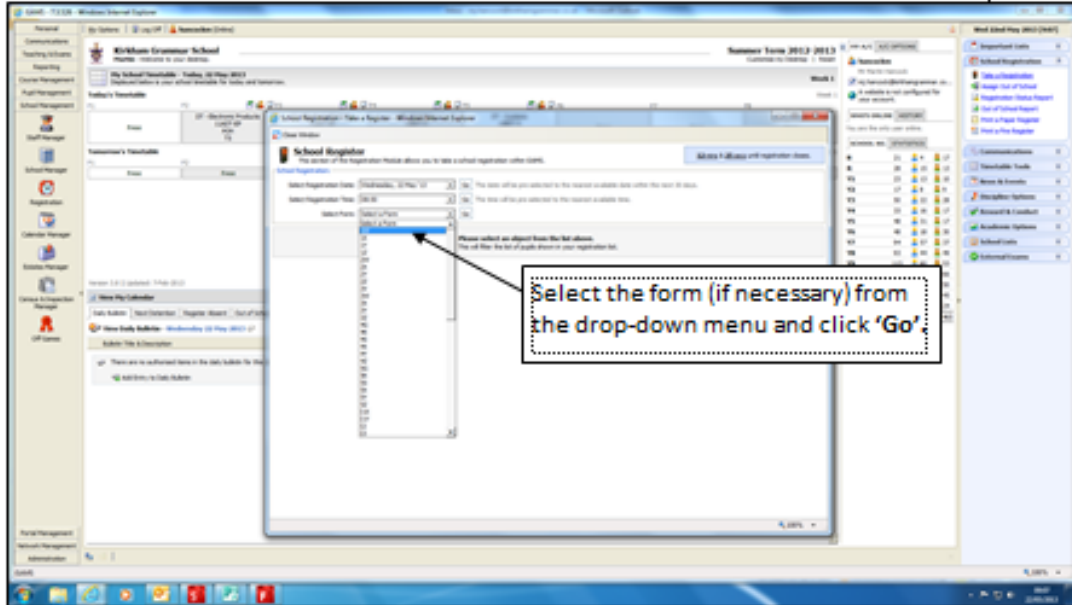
Kirkham Grammar School

Summer Term 2012-2013

My School Timetable - Today, 22 May 2013

Today's Timetable

Tomorrow's Timetable

Free

School Registration - Take a Register - Windows Internet Explorer

Close Window

School Register

The section of the Registration Module allows you to take a school registration within GAMS.

Select Registration Date: Wednesday, 22 May '13

Select Registration Time: 08:50

Select Form: Select a Form

Go

Please select an object from the list above.

View My Calendar

Staff Manager

School Manager

Registration

Calendar Manager

Enrolex Manager

Off Games

Portal Management

Network Management

Administration

Important Links

School Registration

Take a Registration

Communications

Timetable Tools

News & Events

Discipline Options

Reward & Conduct

Academic Options

School Lists

External Exams

Select the form (if necessary) from the drop-down menu and click 'Go'.

100%